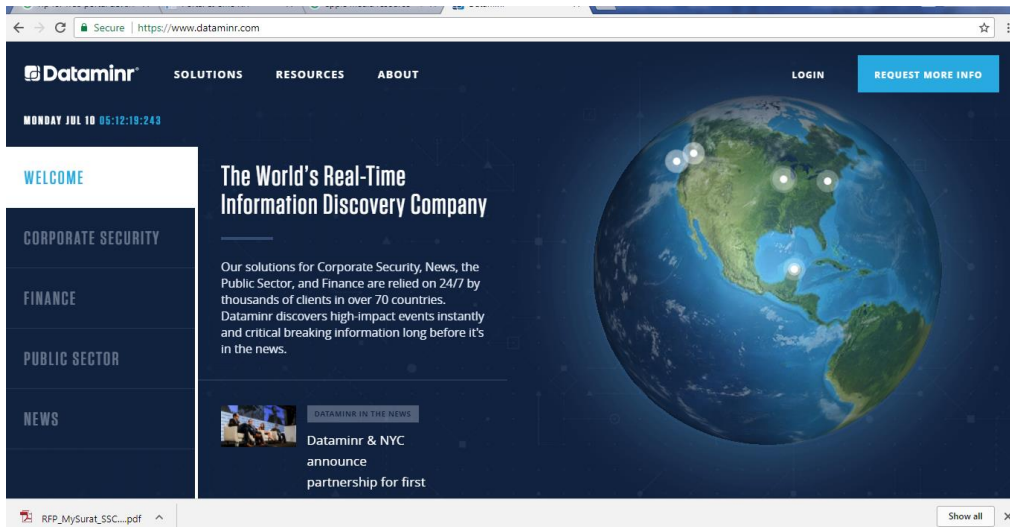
Secure | https://www.dataminr.com

Dataminr SOLUTIONS RESOURCES ABOUT LOGIN REQUEST MORE INFO

MONDAY JUL 10 05:12:19:243

WELCOME

CORPORATE SECURITY

FINANCE

PUBLIC SECTOR

NEWS

The World's Real-Time Information Discovery Company

Our solutions for Corporate Security, News, the Public Sector, and Finance are relied on 24/7 by thousands of clients in over 70 countries. Dataminr discovers high-impact events instantly and critical breaking information long before it's in the news.

DATAMINR IN THE NEWS

Dataminr & NYC announce partnership for first

RFP_MySurat_SSC....pdf ^

Show all ×